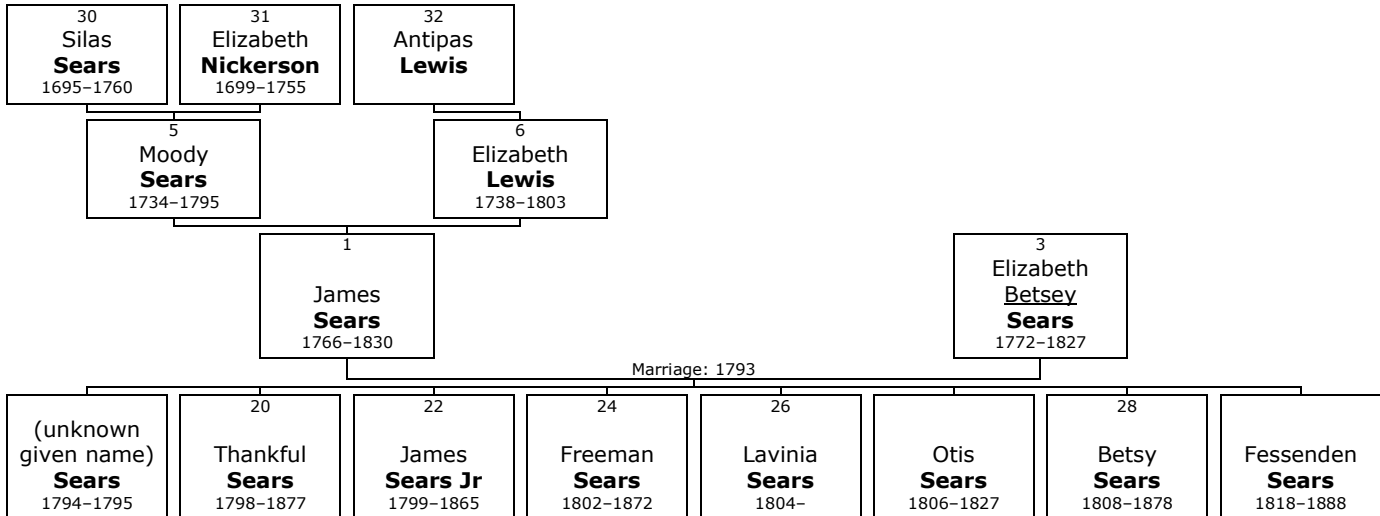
30
Silas
**Sears**
1695–1760

31
Elizabeth
**Nickerson**
1699–1755

32
Antipas
**Lewis**

5
Moody
**Sears**
1734–1795

6
Elizabeth
**Lewis**
1738–1803

1
James
**Sears**
1766–1830

3
Elizabeth
Betsey
**Sears**
1772–1827

Marriage: 1793

(unknown given name)
**Sears**
1794–1795

20
Thankful
**Sears**
1798–1877

22
James
**Sears Jr**
1799–1865

24
Freeman
**Sears**
1802–1872

26
Lavinia
**Sears**
1804–

Otis
**Sears**
1806–1827

28
Betsy
**Sears**
1808–1878

Fessenden
**Sears**
1818–1888